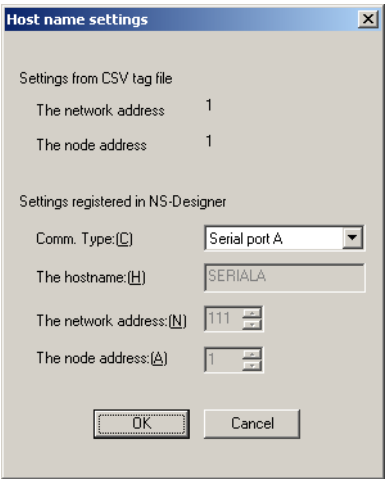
Host name settings

Settings from CSV tag file

The network address 1

The node address 1

Settings registered in NS-Designer

Comm. Type:(C) Serial port A

The hostname:(H) SERIALA

The network address:(N) 111

The node address:(A) 1

OK Cancel